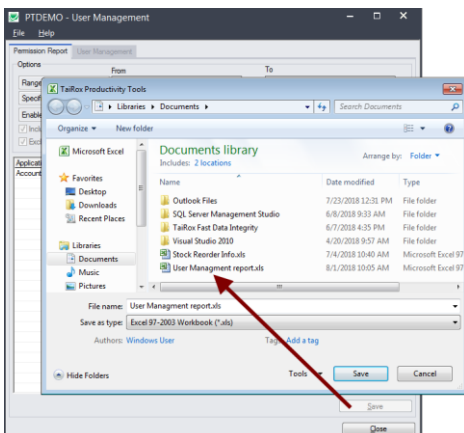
PTDEMO - User Management

File Help

Permission Report User Management

Options

From

To

Range

Specif

Enable

Inclu

Excl

Applicati

Account

TaiRox Productivity Tools

Libraries ▸ Documents ▸

Search Documents

Organize ▾ New folder

Microsoft Excel

Favorites

Desktop

Downloads

Recent Places

Libraries

Documents

Music

Pictures

Documents library

Includes: 2 locations

Arrange by: Folder ▾

| Name | Date modified | Type |
|---|---|---|
| Outlook Files | 7/23/2018 12:31 PM | File folder |
| SQL Server Management Studio | 6/8/2018 9:33 AM | File folder |
| TaiRox Fast Data Integrity | 6/7/2018 4:35 PM | File folder |
| Visual Studio 2010 | 4/20/2018 9:57 AM | File folder |
| Stock Reorder Info.xls | 7/4/2018 10:40 AM | Microsoft Excel 97 |
| User Managment report.xls | 8/1/2018 10:05 AM | Microsoft Excel 97 |

File name: User Managment report.xls

Save as type: Excel 97-2003 Workbook (*.xls)

Authors: Windows User

Tags: Add a tag

Hide Folders

Tools ▾

Save

Cancel

Save

Close